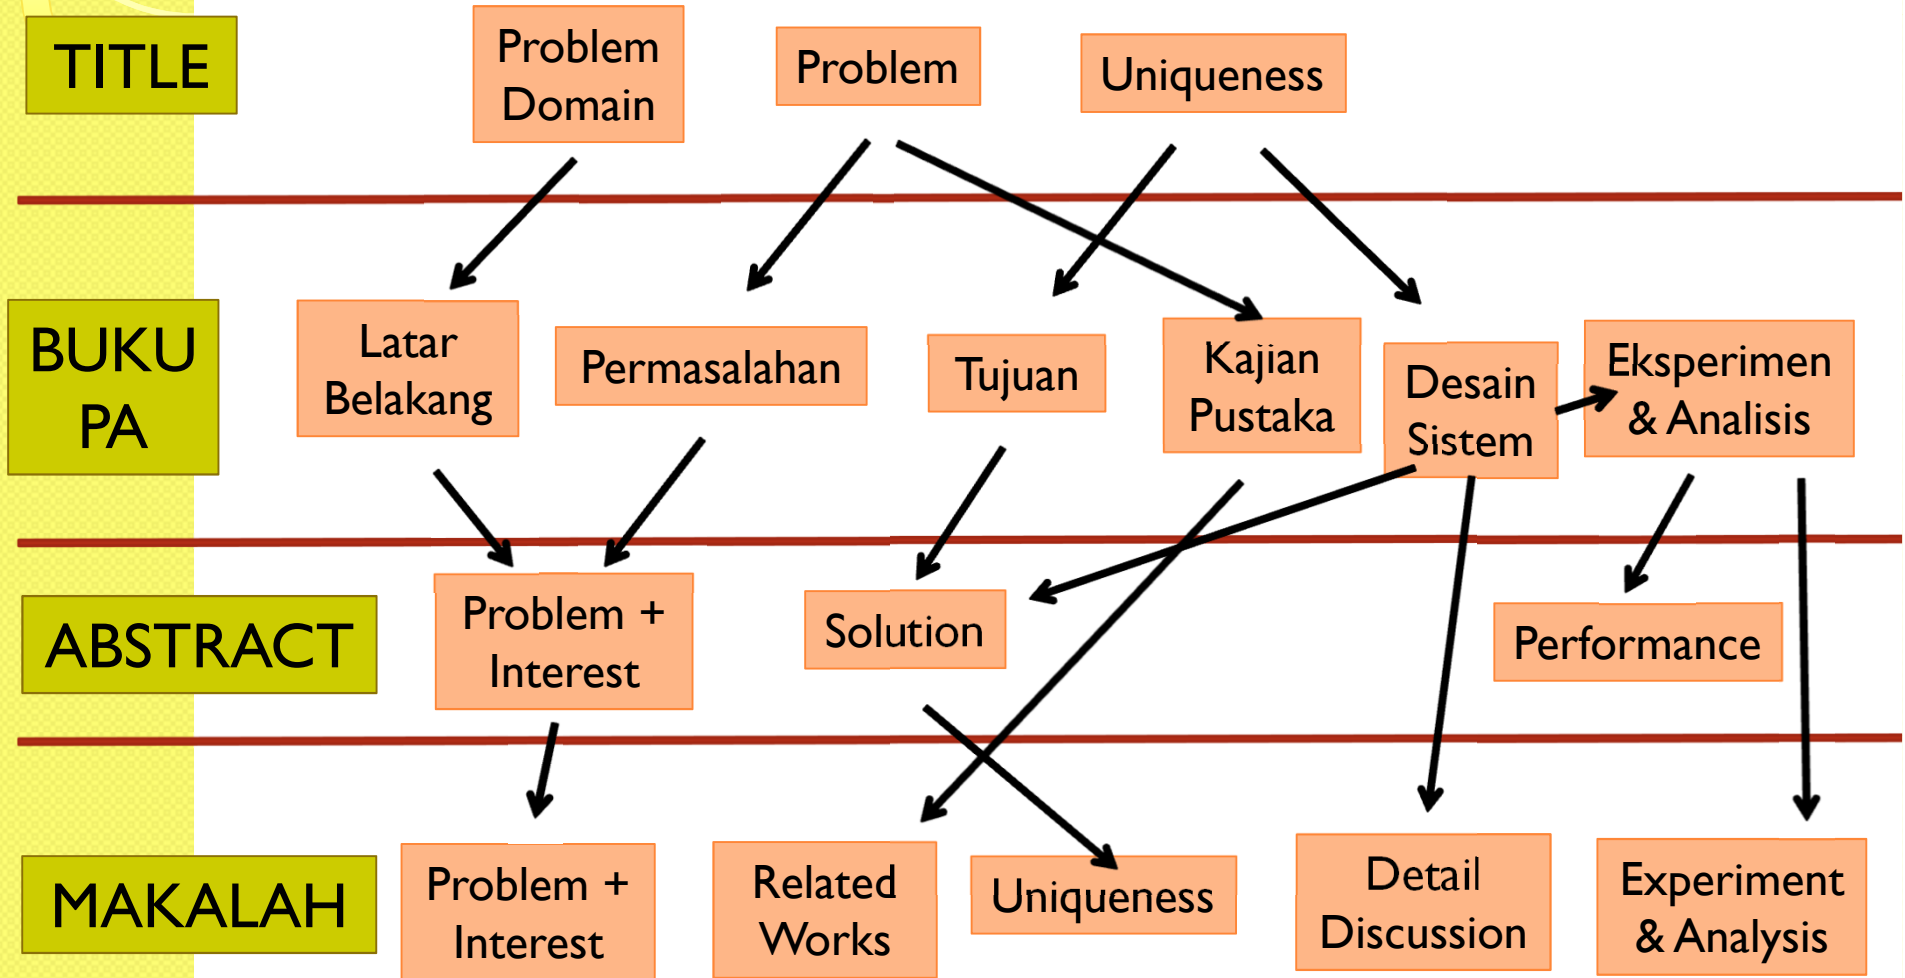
TITLE

Problem Domain

Problem

Uniqueness

BUKU PA

Latar Belakang

Permasalahan

Tujuan

Kajian Pustaka

Desain Sistem

Eksperimen & Analisis

ABSTRACT

Problem + Interest

Solution

Performance

MAKALAH

Problem + Interest

Related Works

Uniqueness

Detail Discussion

Experiment & Analysis